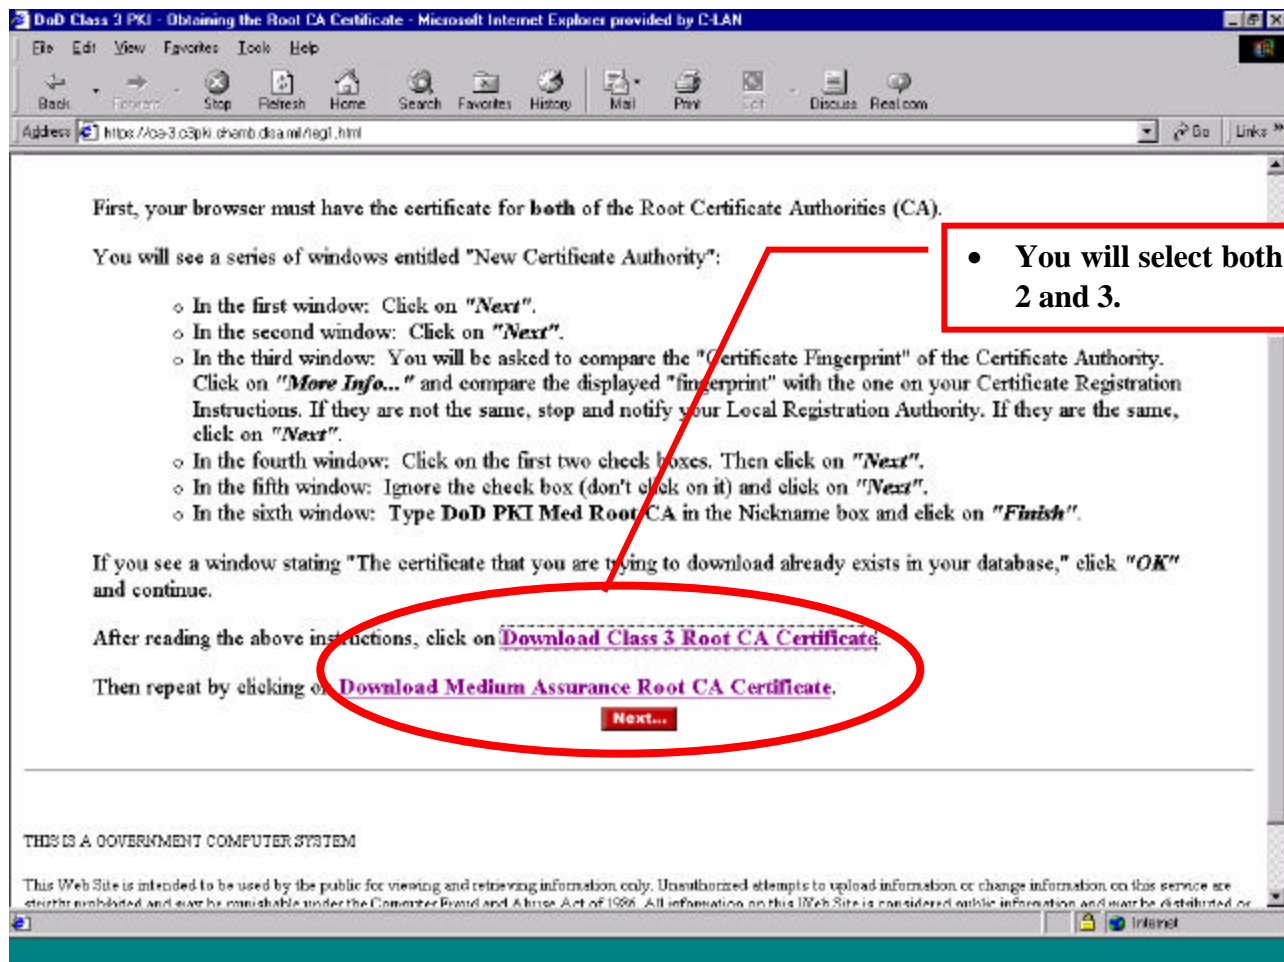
DoD Class 3 PKI - Obtaining the Root CA Certificate - Microsoft Internet Explorer provided by C-LAN

File Edit View Favorites Tools Help

Back Forward Stop Refresh Home Search Favorites History Mail Print Edit Discuss Real.com

Address https://ca-3.c3pki.chamb.disa.mil/reg1.html Go Links

First, your browser must have the certificate for both of the Root Certificate Authorities (CA).

You will see a series of windows entitled "New Certificate Authority":

- In the first window: Click on "Next".
- In the second window: Click on "Next".
- In the third window: You will be asked to compare the "Certificate Fingerprint" of the Certificate Authority. Click on "More Info..." and compare the displayed "fingerprint" with the one on your Certificate Registration Instructions. If they are not the same, stop and notify your Local Registration Authority. If they are the same, click on "Next".
- In the fourth window: Click on the first two check boxes. Then click on "Next".
- In the fifth window: Ignore the check box (don't click on it) and click on "Next".
- In the sixth window: Type DoD PKI Med Root CA in the Nickname box and click on "Finish".

- You will select both 2 and 3.

If you see a window stating "The certificate that you are trying to download already exists in your database," click "OK" and continue.

After reading the above instructions, click on Download Class 3 Root CA Certificate.

Then repeat by clicking on Download Medium Assurance Root CA Certificate.

Next...

THIS IS A GOVERNMENT COMPUTER SYSTEM

This Web Site is intended to be used by the public for viewing and retrieving information only. Unauthorized attempts to upload information or change information on this service are strictly prohibited and may be punishable under the Computer Fraud and Abuse Act of 1986. All information on this Web Site is considered public information and may be distributed or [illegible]

Internet